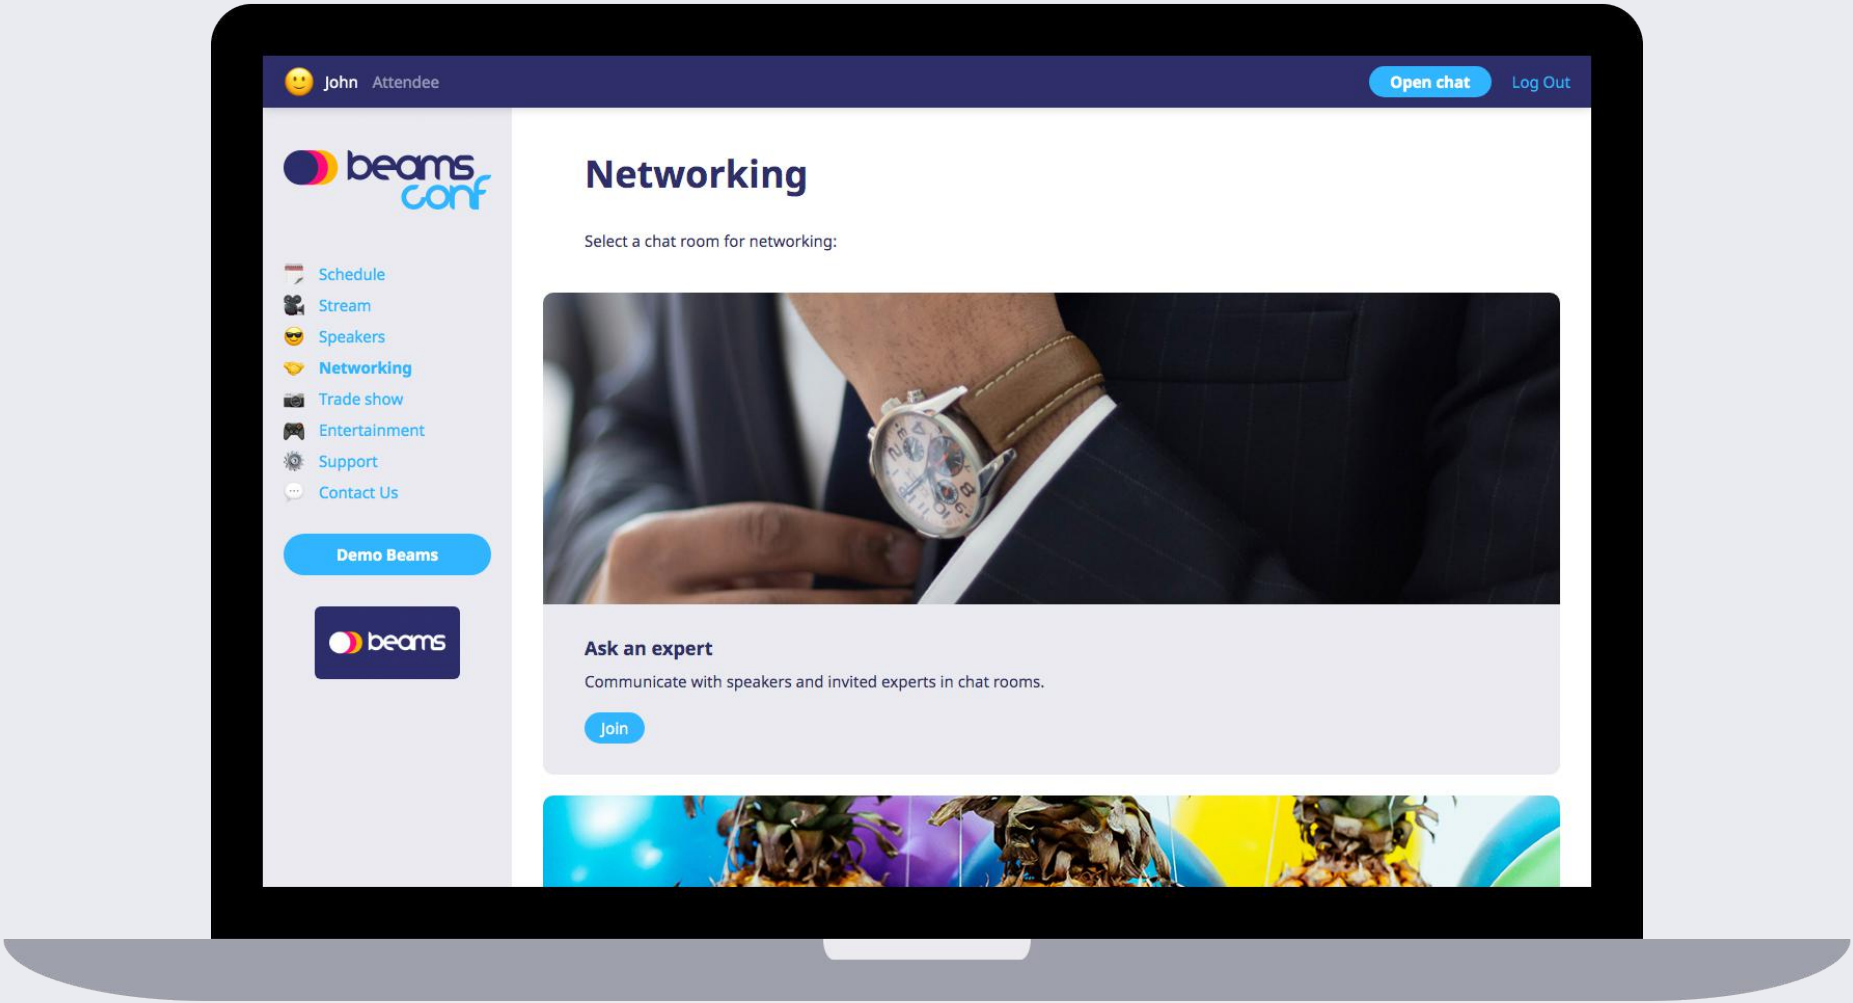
John Attendee

Open chat Log Out

beams conf

Schedule
Stream
Speakers
Networking
Trade show
Entertainment
Support
Contact Us

Demo Beams

beams

Networking

Select a chat room for networking:

Ask an expert

Communicate with speakers and invited experts in chat rooms.

Join